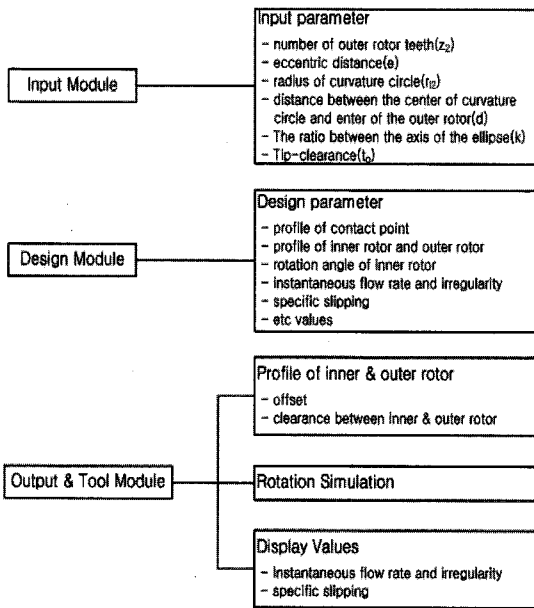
Input Module

Input parameter
- number of outer rotor teeth($z_2$)
- eccentric distance(e)
- radius of curvature circle($r_{l2}$)
- distance between the center of curvature circle and enter of the outer rotor(d)
- The ratio between the axis of the ellipse(k)
- Tip-clearance($t_c$)

Design Module

Design parameter
- profile of contact point
- profile of inner rotor and outer rotor
- rotation angle of inner rotor
- instantaneous flow rate and irregularity
- specific slipping
- etc values

Output & Tool Module

Profile of inner & outer rotor
- offset
- clearance between inner & outer rotor

Rotation Simulation

Display Values
- instantaneous flow rate and irregularity
- specific slipping